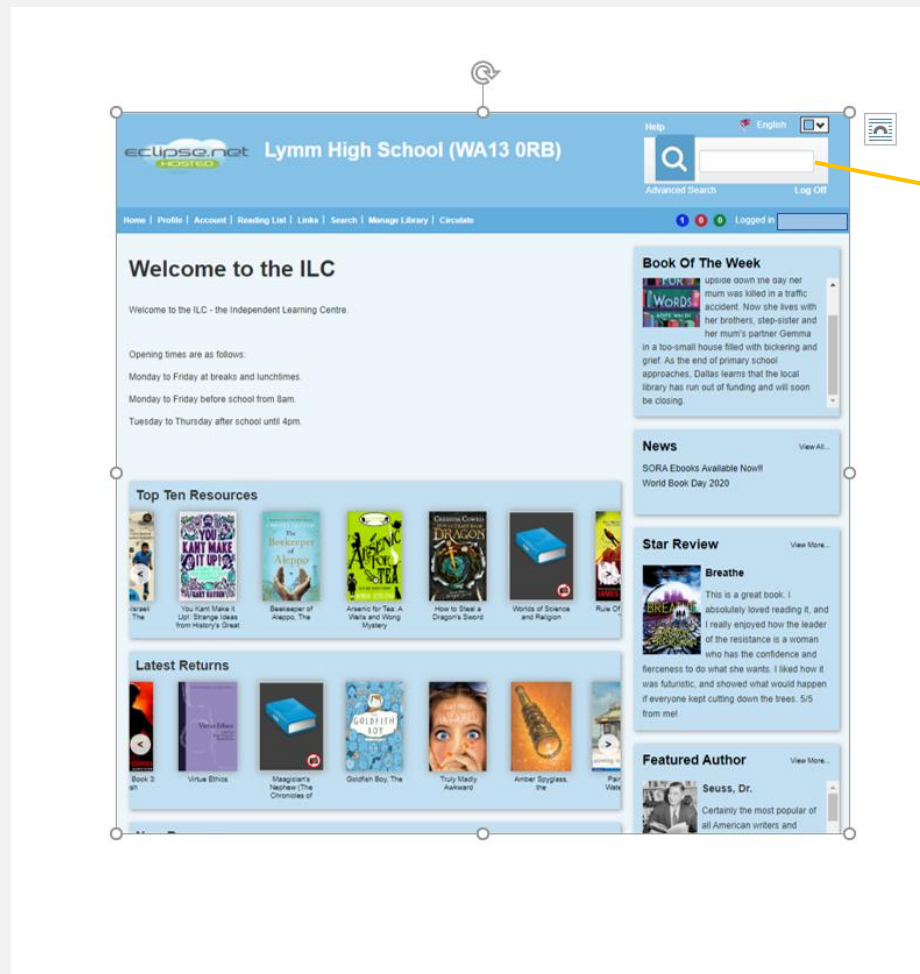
eclipse.net HOSTED

Lymm High School (WA13 0RB)

Help English

Advanced Search Log Off

Home | Profile | Account | Reading List | Links | Search | Manage Library | Circulate

1 0 0 Logged in

Welcome to the ILC

Welcome to the ILC - the Independent Learning Centre.

Opening times are as follows:

Monday to Friday at breaks and lunchtimes.

Monday to Friday before school from 8am.

Tuesday to Thursday after school until 4pm.

Top Ten Resources

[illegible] The

You Kant Make It Up!: Strange Ideas from History's Great

Beekeeper of Aleppo, The

Arsenic for Tea: A Wells and Wong Mystery

How to Steal a Dragon's Sword

Worlds of Science and Religion

Rule Of

Latest Returns

Book 3 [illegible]

Virtue Ethics

Magician's Nephew (The Chronicles of

Goldfish Boy, The

Truly Madly Awkward

Amber Spyglass, the

Pai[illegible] Wat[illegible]

Book Of The Week

upside down the day her mum was killed in a traffic accident. Now she lives with her brothers, step-sister and her mum's partner Gemma in a too-small house filled with bickering and grief. As the end of primary school approaches, Dallas learns that the local library has run out of funding and will soon be closing.

News

View All...

SORA Ebooks Available Now!!

World Book Day 2020

Star Review

View More...

Breathe

This is a great book. I absolutely loved reading it, and I really enjoyed how the leader of the resistance is a woman who has the confidence and fierceness to do what she wants. I liked how it was futuristic, and showed what would happen if everyone kept cutting down the trees. 5/5 from me!

Featured Author

View More...

Seuss, Dr.

Certainly the most popular of all American writers and